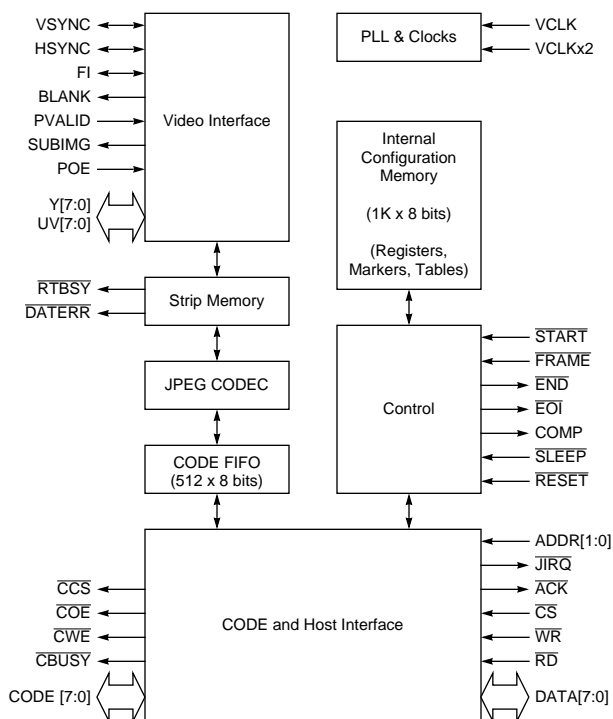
VSYNC
HSYNC
FI
BLANK
PVALID
SUBIMG
POE
Y[7:0]
UV[7:0]

Video Interface

PLL & Clocks

VCLK
VCLKx2

Internal Configuration Memory

(1K x 8 bits)

(Registers, Markers, Tables)

$\overline{RTBSY}$
$\overline{DATERR}$

Strip Memory

JPEG CODEC

CODE FIFO (512 x 8 bits)

Control

$\overline{START}$
$\overline{FRAME}$
$\overline{END}$
$\overline{EOI}$
COMP
$\overline{SLEEP}$
$\overline{RESET}$

ADDR[1:0]
$\overline{JIRQ}$
$\overline{ACK}$
$\overline{CS}$
$\overline{WR}$
$\overline{RD}$
DATA[7:0]

$\overline{CCS}$
$\overline{COE}$
$\overline{CWE}$
$\overline{CBUSY}$
CODE [7:0]

CODE and Host Interface